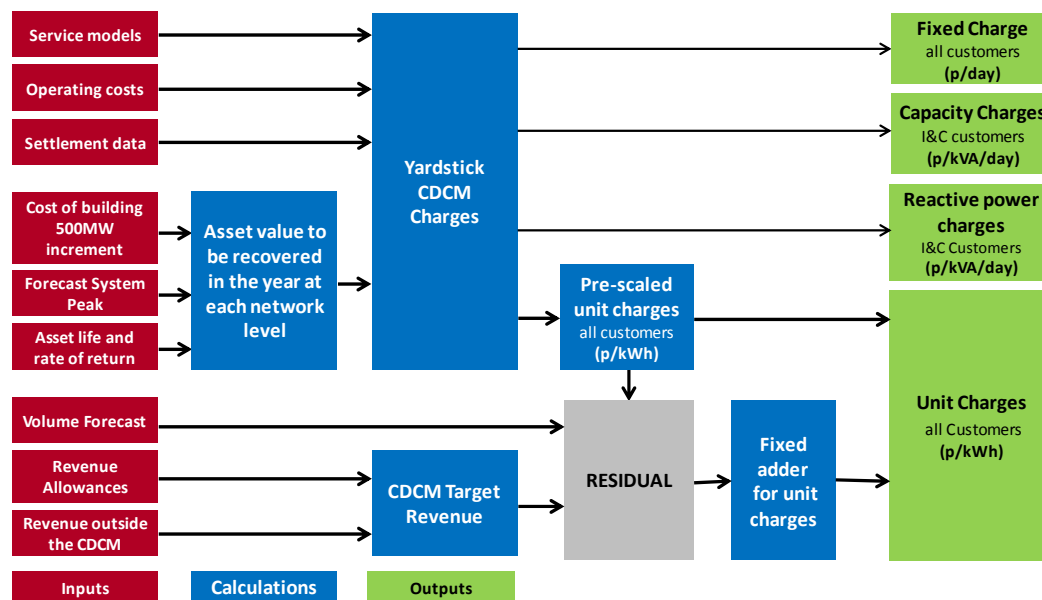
Service models

Operating costs

Settlement data

Cost of building 500MW increment

Forecast System Peak

Asset life and rate of return

Asset value to be recovered in the year at each network level

Yardstick CDCM Charges

Fixed Charge
all customers
(p/day)

Capacity Charges
I&C customers
(p/kVA/day)

Reactive power charges
I&C Customers
(p/kVA/day)

Pre-scaled unit charges
all customers
(p/kWh)

Volume Forecast

Revenue Allowances

Revenue outside the CDCM

CDCM Target Revenue

RESIDUAL

Fixed adder for unit charges

Unit Charges
all Customers
(p/kWh)

Inputs

Calculations

Outputs